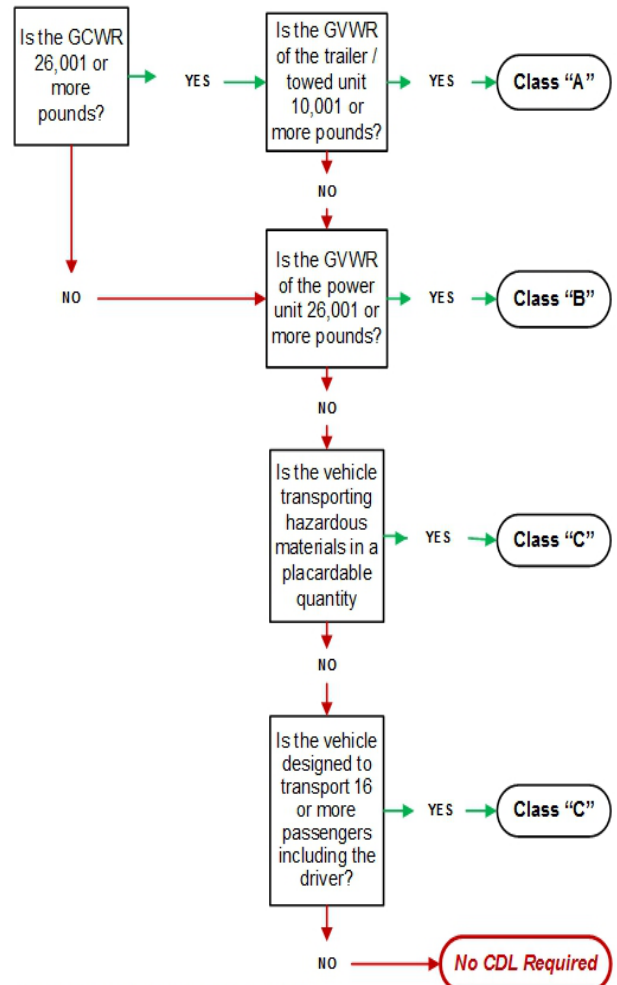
Is the GCWR 26,001 or more pounds?

YES

Is the GVWR of the trailer / towed unit 10,001 or more pounds?

YES

Class “A”

NO

NO

Is the GVWR of the power unit 26,001 or more pounds?

YES

Class “B”

NO

Is the vehicle transporting hazardous materials in a placardable quantity

YES

Class “C”

NO

Is the vehicle designed to transport 16 or more passengers including the driver?

YES

Class “C”

NO

No CDL Required